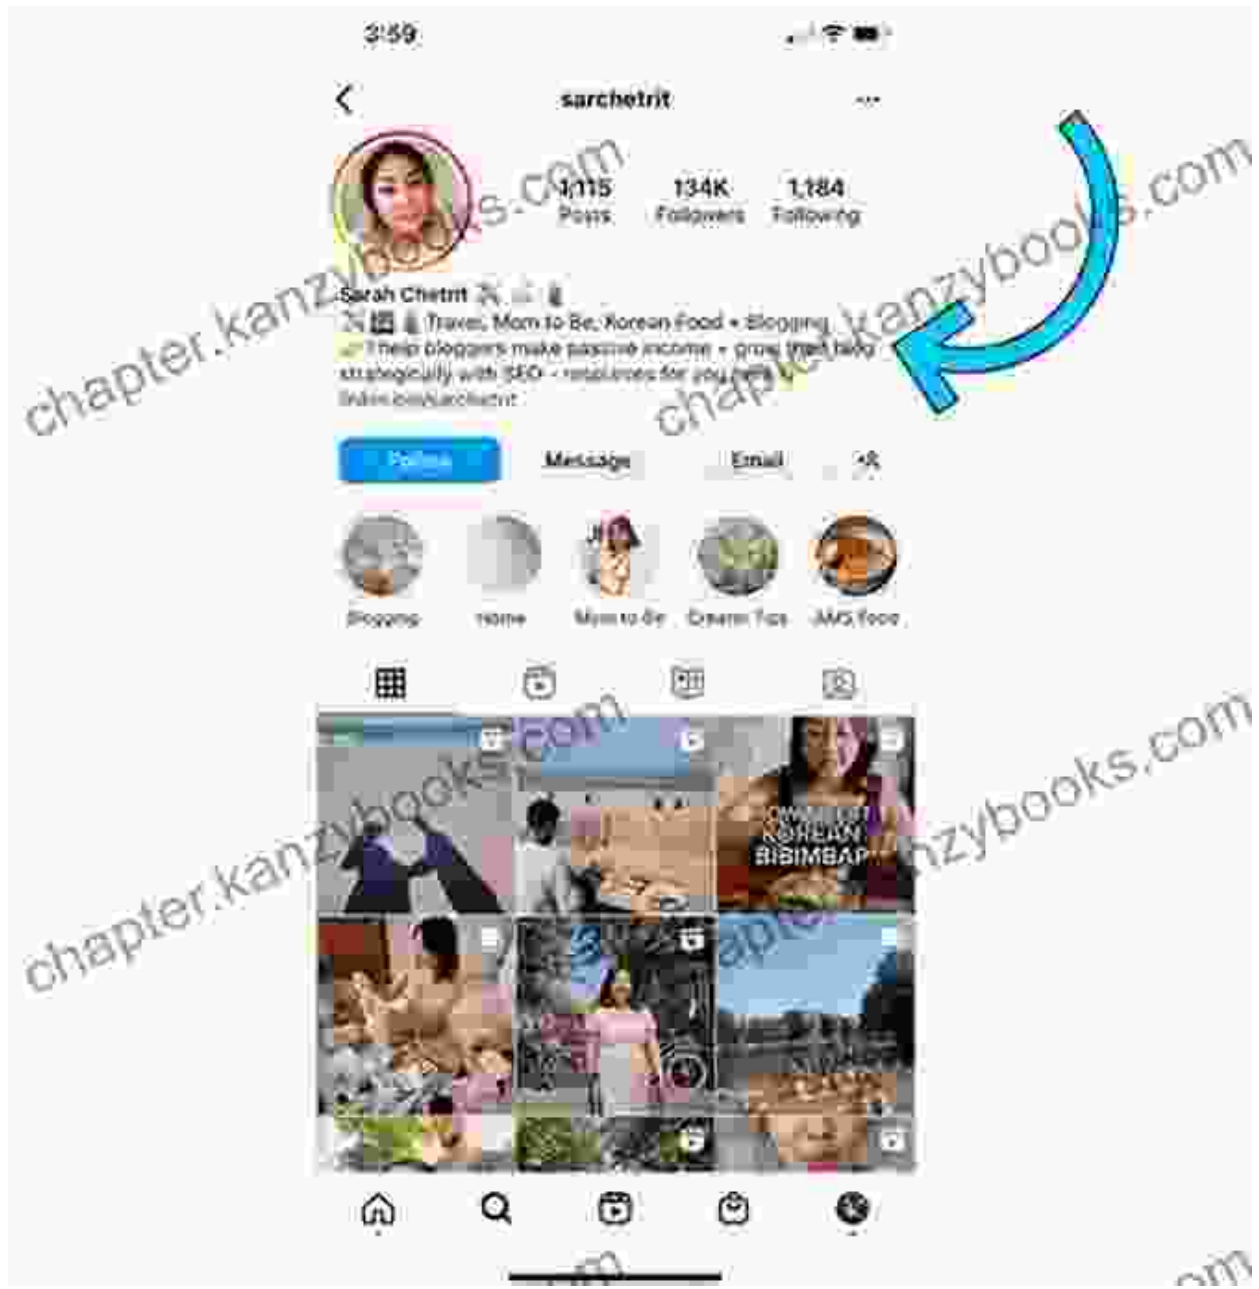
3:59

sarchetrit

1,115 Posts
134K Followers
1,184 Following

Sarah Chetrit
Travel, Mom to Be, Korean Food + Blogging
I help bloggers make passive income + grow their blog strategically with SEO - resources for you here
linkin.bio/sarchetrit

Follow
Message
Email

Blogging
Home
Mom to Be
Creator Tips
JMS Food

EASIEST KOREAN BIBIMBAP

chapter.kanzybooks.com
chapter.kanzybooks.com
chapter.kanzybooks.com
chapter.kanzybooks.com